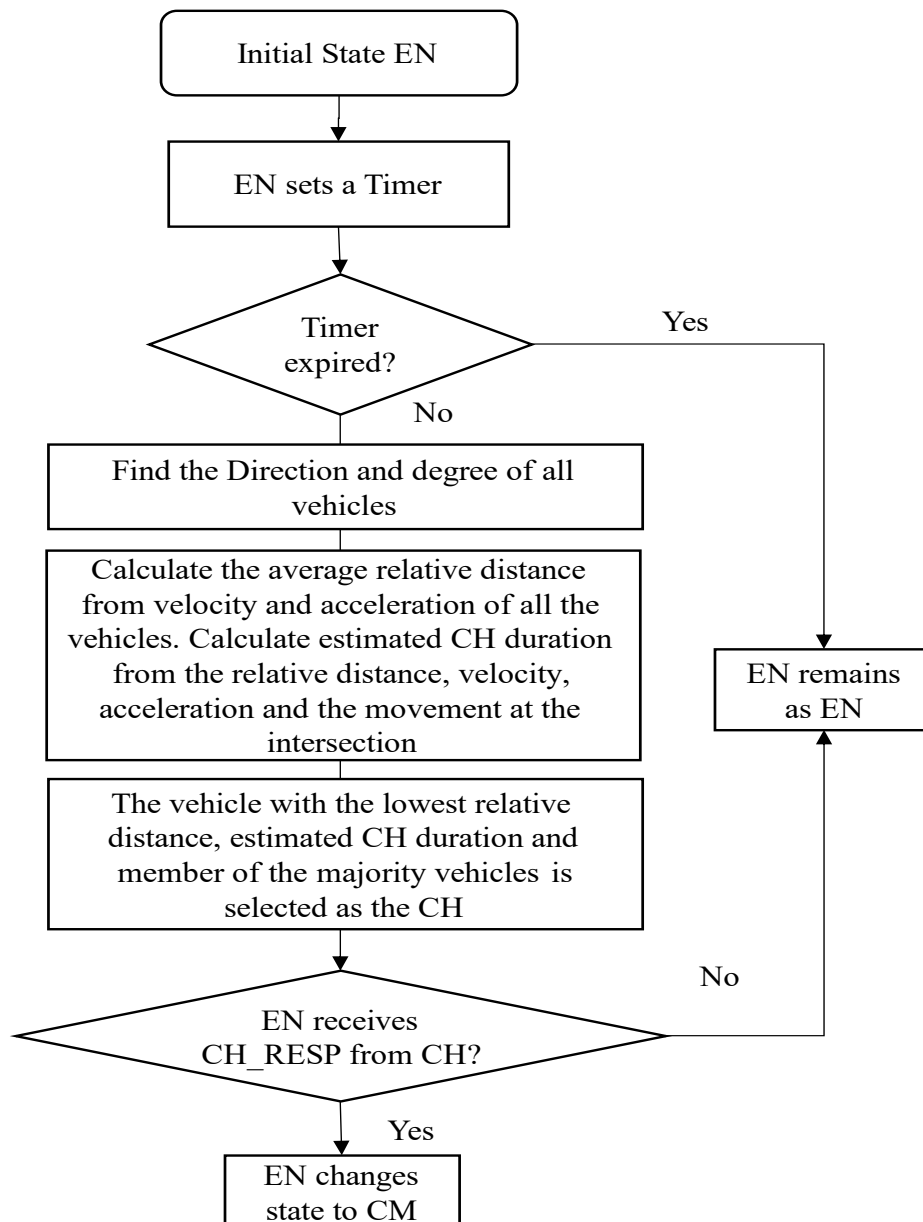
Initial State EN

EN sets a Timer

Timer expired?

Yes

No

Find the Direction and degree of all vehicles

Calculate the average relative distance from velocity and acceleration of all the vehicles. Calculate estimated CH duration from the relative distance, velocity, acceleration and the movement at the intersection

EN remains as EN

The vehicle with the lowest relative distance, estimated CH duration and member of the majority vehicles is selected as the CH

No

EN receives CH_RESP from CH?

Yes

EN changes state to CM